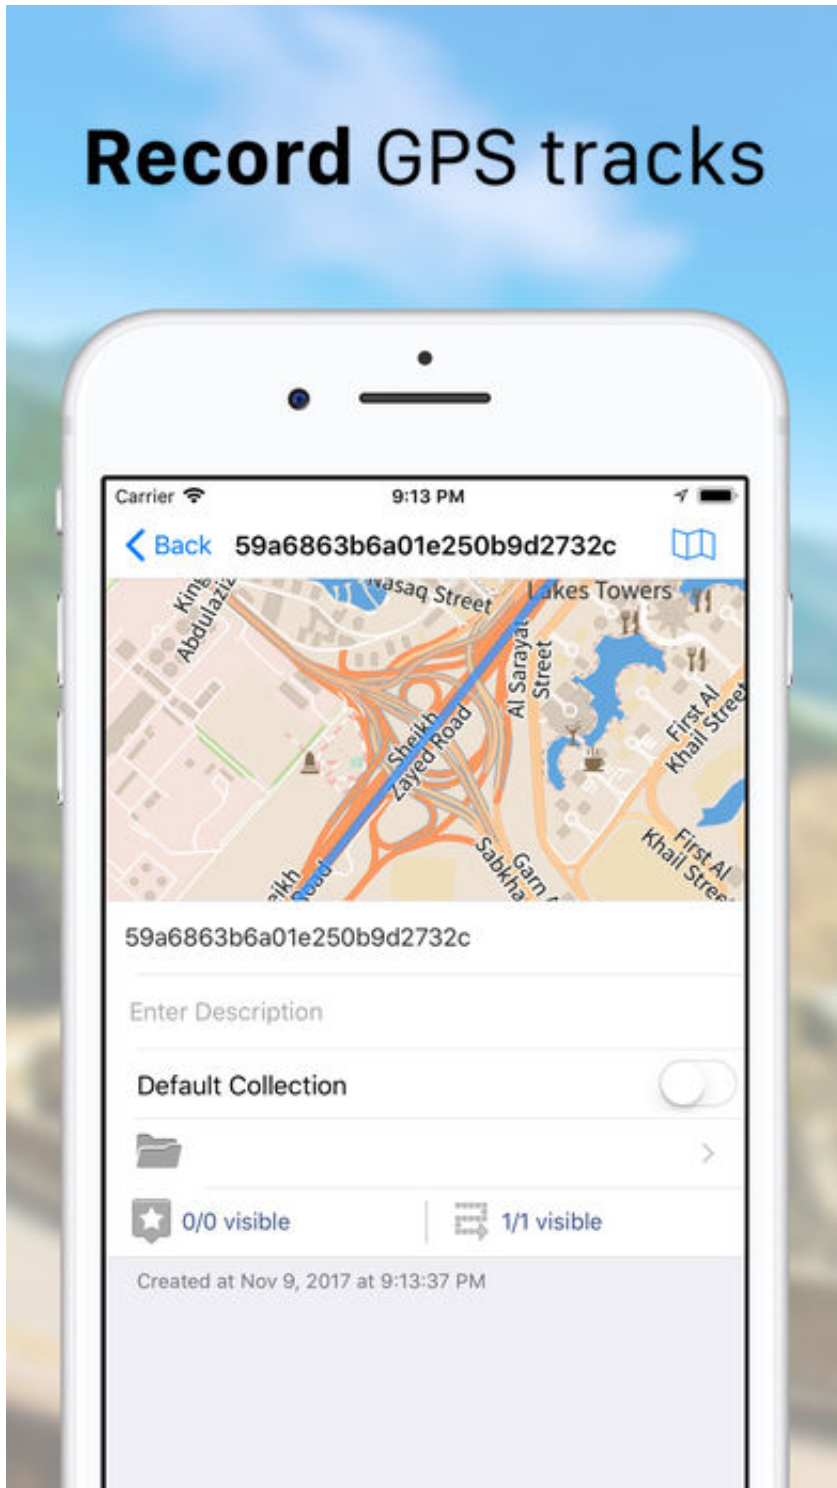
Record GPS tracks

Carrier

9:13 PM

Back 59a6863b6a01e250b9d2732c

King Abdulaziz

Nasaq Street

Lakes Towers

Al Sarayat Street

Sheikh Zayed Road

First Al Khail Street

Sabkha

Gam

First Al Khail Street

Sheikh Road

59a6863b6a01e250b9d2732c

Enter Description

Default Collection

0/0 visible

1/1 visible

Created at Nov 9, 2017 at 9:13:37 PM